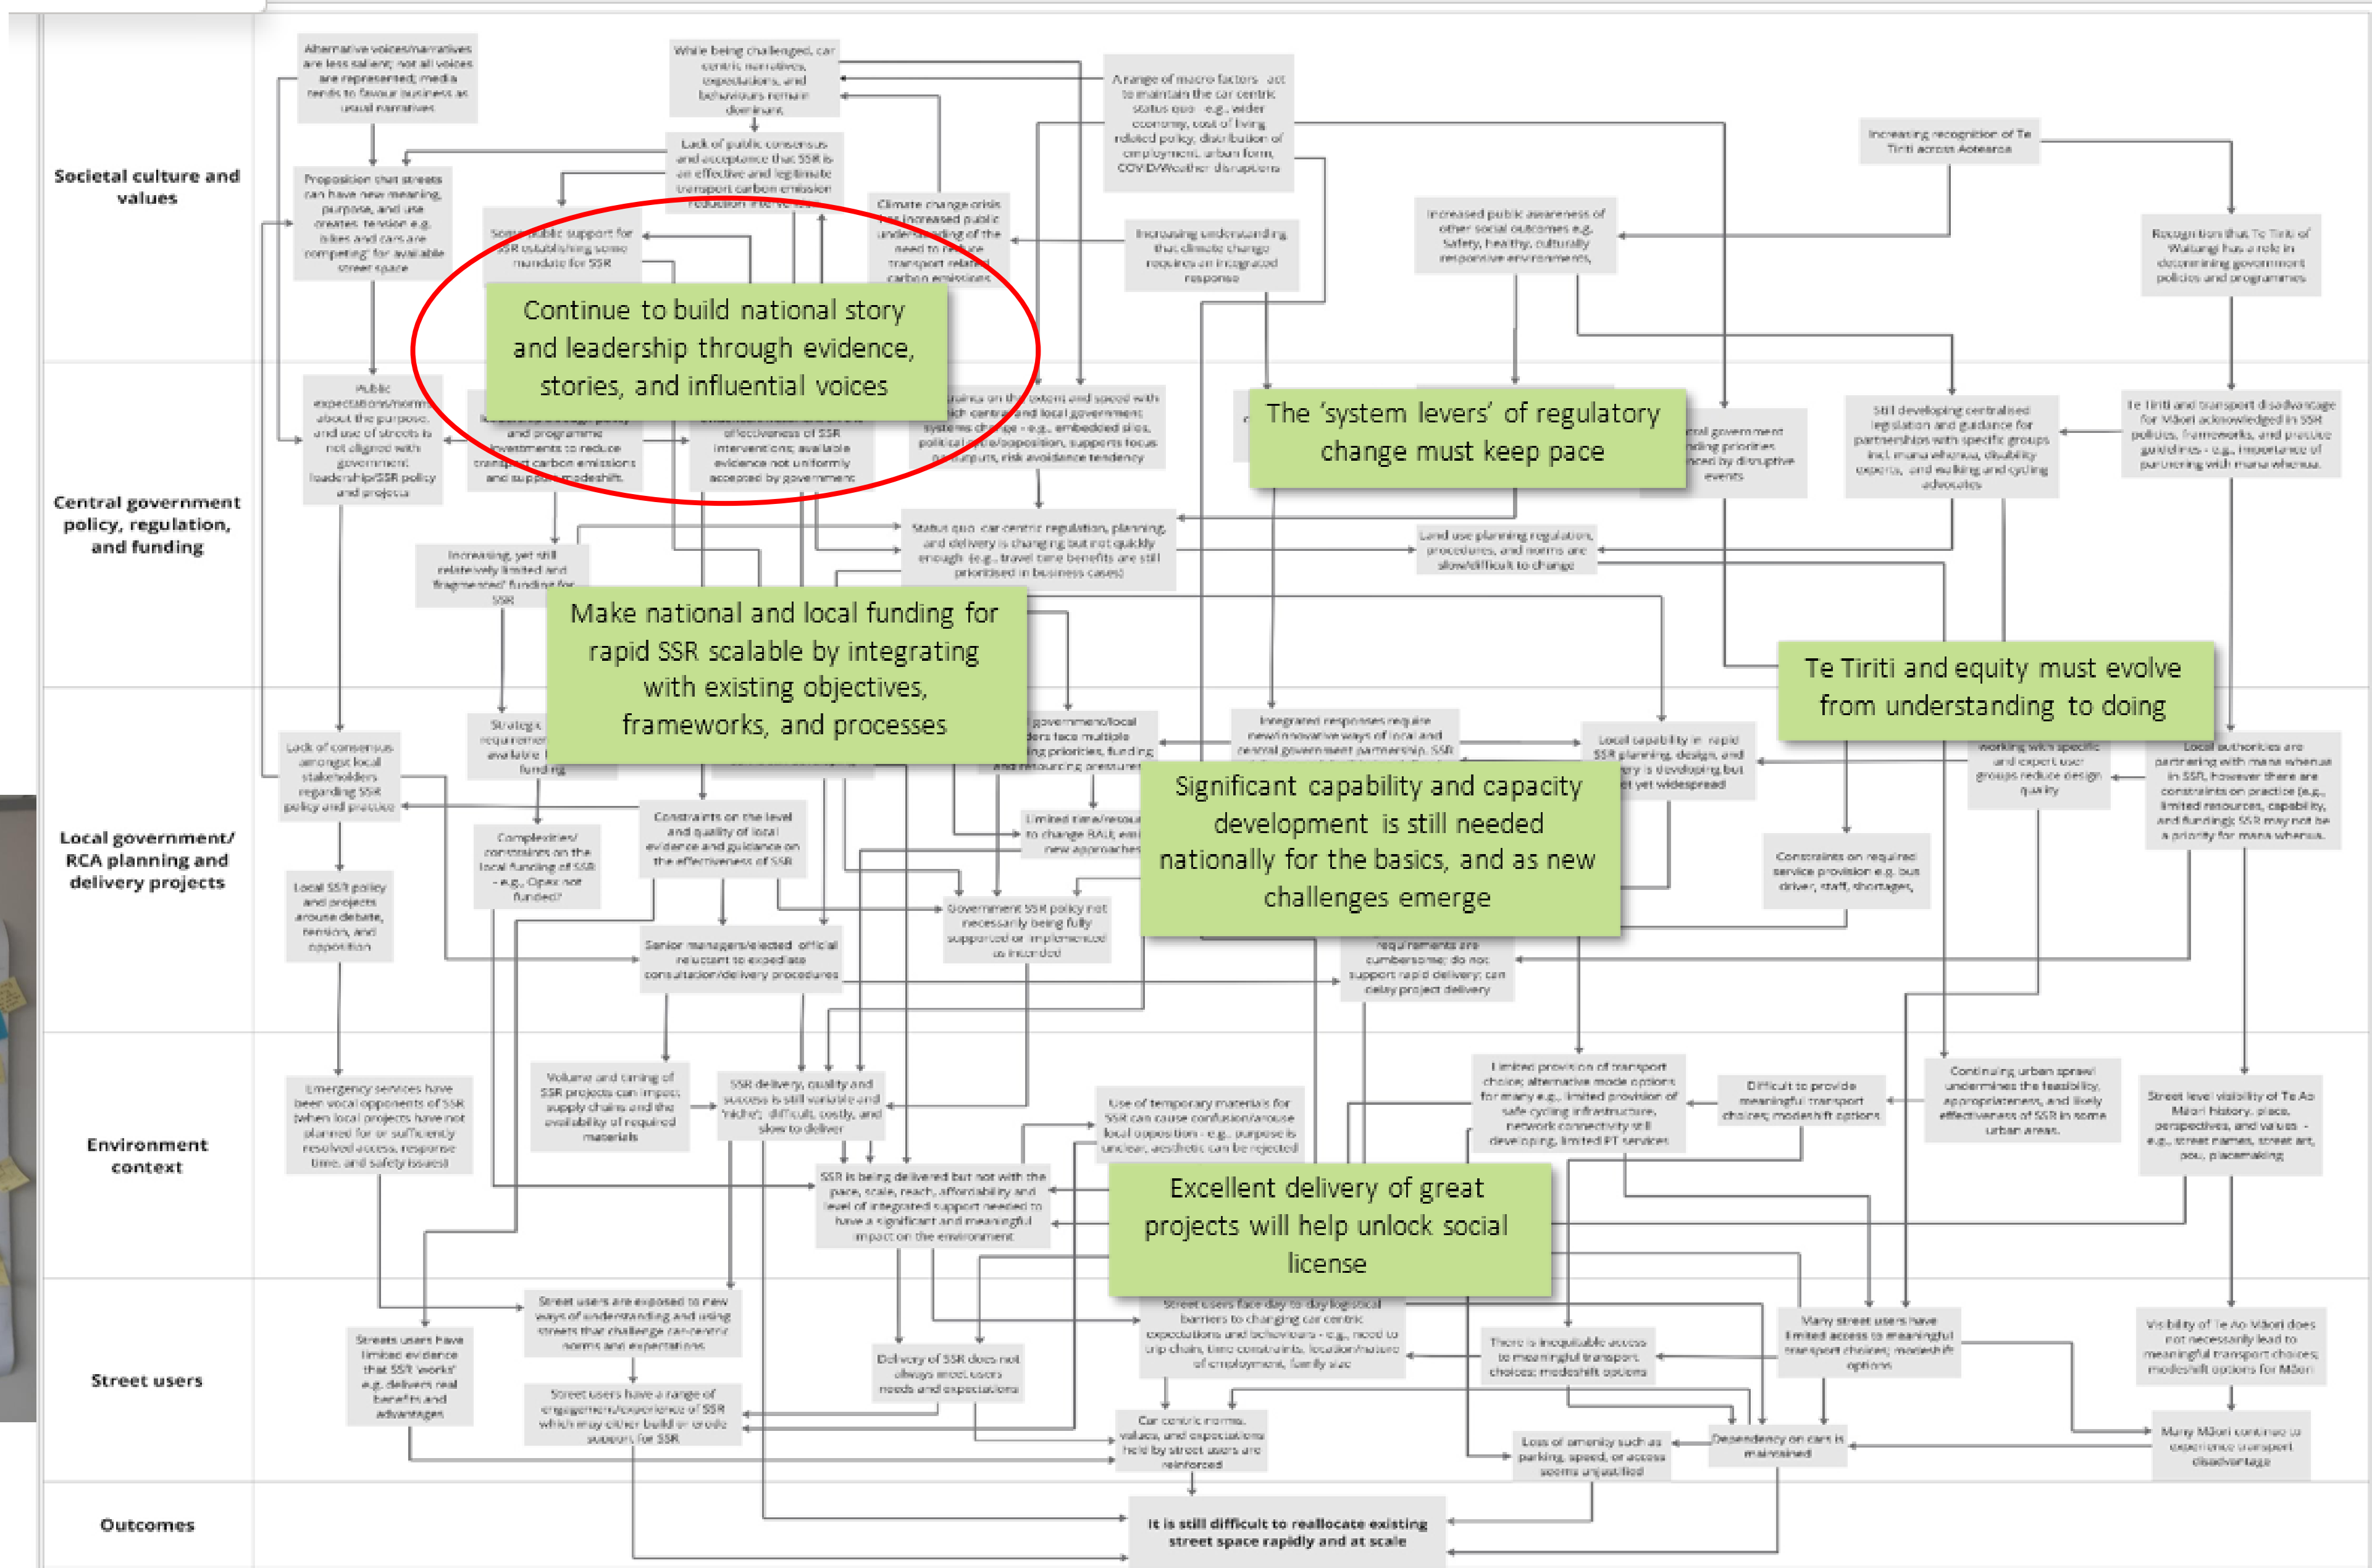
Societal culture and values

Central government policy, regulation, and funding

Local government/ RCA planning and delivery projects

Environment context

Street users

Outcomes

Alternative voices/narratives are less salient; not all voices are represented; media tends to favour business as usual narratives

While being challenged, car centric narratives, expectations, and behaviours remain dominant

A range of macro factors act to maintain the car centric status quo - e.g., wider economy, cost of living related policy, distribution of employment, urban form, COVID/weather disruptions

Increasing recognition of Te Tiriti across Aotearoa

Lack of public consensus and acceptance that SSR is an effective and legitimate transport carbon emission reduction intervention

Proposition that streets can have new meaning, purpose, and use creates tension e.g. bikes and cars are 'competing' for available street space

Some public support for SSR establishing some mandate for SSR

Climate change crisis has increased public understanding of the need to reduce transport related carbon emissions

Increasing understanding that climate change requires an integrated response

Increased public awareness of other social outcomes e.g. Safety, healthy, culturally responsive environments

Recognition that Te Tiriti of Waitangi has a role in determining government policies and programmes

Continue to build national story and leadership through evidence, stories, and influential voices

Public expectations/norms about the purpose and use of streets is not aligned with government leadership/SSR policy and projects

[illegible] strategy, policy and programme investments to reduce transport carbon emissions and support modeshift

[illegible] effectiveness of SSR interventions; available evidence not uniformly accepted by government

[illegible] on the extent and speed with which central and local government systems change - e.g., embedded silos, political cycle/opposition, supports focus on outputs, risk avoidance tendency

The 'system levers' of regulatory change must keep pace

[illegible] government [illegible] priorities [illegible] by disruptive events

Still developing centralised legislation and guidance for partnerships with specific groups incl. mana whenua, disability experts, and walking and cycling advocates

Te Tiriti and transport disadvantage for Māori acknowledged in SSR policies, frameworks, and practice guidelines - e.g., importance of partnering with mana whenua

Status quo car centric regulation, planning, and delivery is changing but not quickly enough (e.g., travel time benefits are still prioritised in business cases)

Land use planning regulation, procedures, and norms are slow/difficult to change

Increasing, yet still relatively limited and fragmented funding for SSR

Make national and local funding for rapid SSR scalable by integrating with existing objectives, frameworks, and processes

Te Tiriti and equity must evolve from understanding to doing

Lack of consensus amongst local stakeholders regarding SSR policy and practice

Strategic requirements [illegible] available funding

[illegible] government/local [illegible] face multiple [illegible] priorities, funding and resourcing pressures

Integrated responses require new/innovative ways of local and central government partnership. SSR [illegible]

Local capability in rapid SSR planning, design, and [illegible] is developing but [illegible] yet widespread

Significant capability and capacity development is still needed nationally for the basics, and as new challenges emerge

Working with specific and expert user groups reduce design quality

Local authorities are partnering with mana whenua in SSR, however there are constraints on practice (e.g., limited resources, capability, and funding); SSR may not be a priority for mana whenua

Complexities/ constraints on the local funding of SSR - e.g., Opex not funded?

Constraints on the level and quality of local evidence and guidance on the effectiveness of SSR

Limited time/resource to change RALs, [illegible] new approaches

Constraints on required service provision e.g. bus driver, staff, shortages

Local SSR policy and projects arouse debate, tension, and opposition

Government SSR policy not necessarily being fully supported or implemented as intended

Senior managers/elected officials reluctant to expedite consultation/delivery procedures

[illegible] requirements are cumbersome; do not support rapid delivery; can delay project delivery

Emergency services have been vocal opponents of SSR (when local projects have not planned for or sufficiently resolved access, response time, and safety issues)

Volume and timing of SSR projects can impact supply chains and the availability of required materials

SSR delivery, quality and success is still variable and 'niche'; difficult, costly, and slow to deliver

Use of temporary materials for SSR can cause confusion/arouse local opposition - e.g., purpose is unclear, aesthetic can be rejected

Limited provision of transport choice; alternative mode options for many e.g., limited provision of safe cycling infrastructure, network connectivity still developing, limited PT services

Difficult to provide meaningful transport choices; modeshift options

Continuing urban sprawl undermines the feasibility, appropriateness, and likely effectiveness of SSR in some urban areas

Street level visibility of Te Ao Māori history, place, perspectives, and values - e.g., street names, street art, pou, placemaking

SSR is being delivered but not with the pace, scale, reach, affordability and level of integrated support needed to have a significant and meaningful impact on the environment

Excellent delivery of great projects will help unlock social license

Streets users have limited evidence that SSR 'works' e.g. delivers real benefits and advantages

Street users are exposed to new ways of understanding and using streets that challenge car-centric norms and expectations

Delivery of SSR does not always meet users needs and expectations

Street users face day to day logistical barriers to changing car centric expectations and behaviours - e.g., need to trip chain, time constraints, location/nature of employment, family size

There is inequitable access to meaningful transport choices; modeshift options

Many street users have limited access to meaningful transport choices; modeshift options

Visibility of Te Ao Māori does not necessarily lead to meaningful transport choices; modeshift options for Māori

Street users have a range of engagement/experience of SSR which may either build or erode support for SSR

Car centric norms, values, and expectations held by street users are reinforced

Loss of amenity such as parking, speed, or access seems unjustified

Dependency on cars is maintained

Many Māori continue to experience transport disadvantage

It is still difficult to reallocate existing street space rapidly and at scale